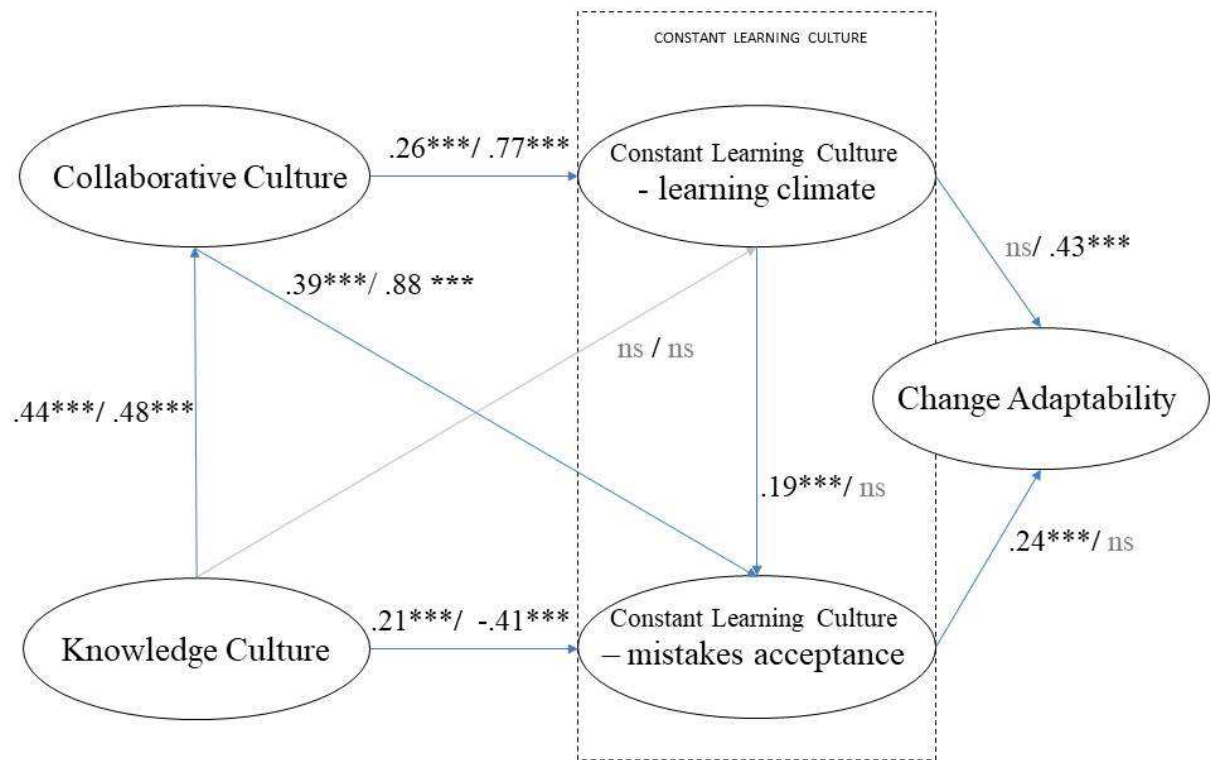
CONSTANT LEARNING CULTURE

Collaborative Culture

.26***/ .77***

Constant Learning Culture - learning climate

ns/ .43***

.39***/ .88 ***

ns / ns

Change Adaptability

.44***/ .48***

.19***/ ns

.24***/ ns

Knowledge Culture

.21***/ -.41***

Constant Learning Culture – mistakes acceptance